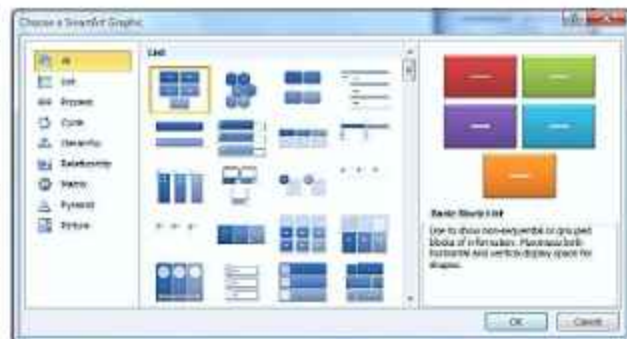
Choose a SmartArt Graphic

All
List
Process
Cycle
Hierarchy
Relationship
Matrix
Pyramid
Picture

List

Basic Block List

Use to show non-sequential or grouped blocks of information. Maximizes both horizontal and vertical display space for shapes.

OK
Cancel